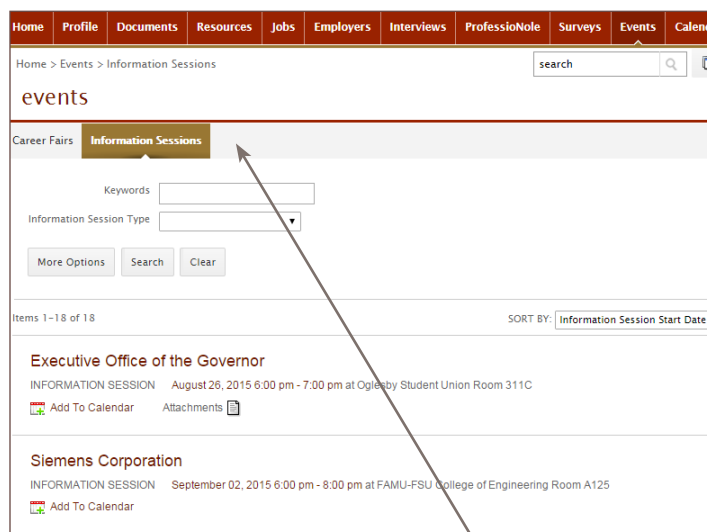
Home | Profile | Documents | Resources | Jobs | Employers | Interviews | ProfessioNole | Surveys | Events | Calen

Home > Events > Information Sessions

search

events

Career Fairs | Information Sessions

Keywords

Information Session Type

More Options | Search | Clear

Items 1-18 of 18

SORT BY: Information Session Start Date

Executive Office of the Governor

INFORMATION SESSION August 26, 2015 6:00 pm - 7:00 pm at Oglesby Student Union Room 311C

Add To Calendar Attachments

Siemens Corporation

INFORMATION SESSION September 02, 2015 6:00 pm - 8:00 pm at FAMU-FSU College of Engineering Room A125

Add To Calendar